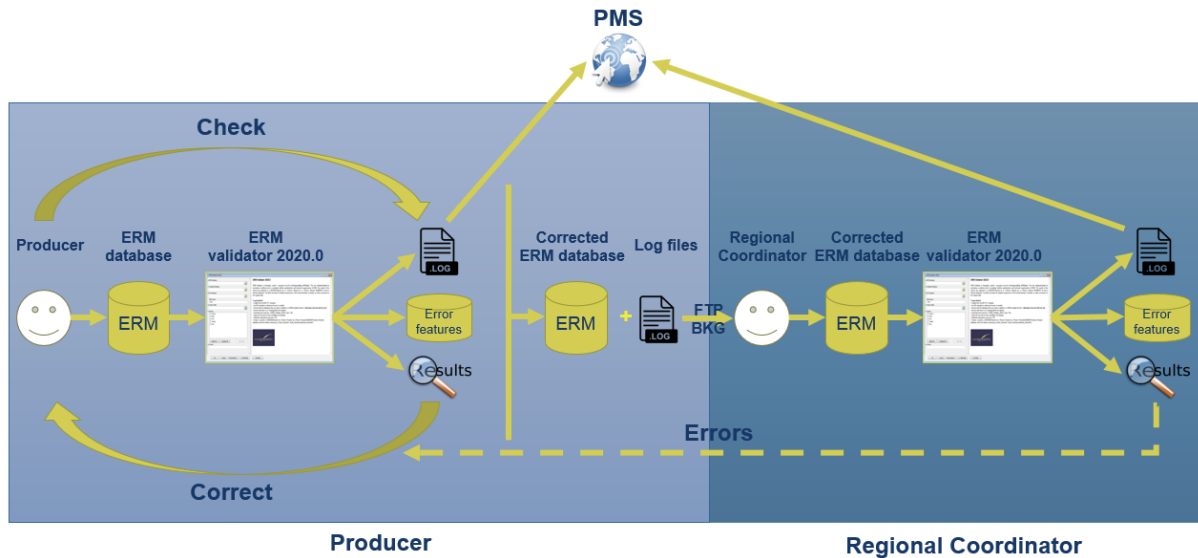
PMS

Check

Producer

ERM database

ERM

ERM validator 2020.0

.LOG

Error features

Results

Correct

Corrected ERM database

ERM

+

Log files

.LOG

FTP BKG

Regional Coordinator

Corrected ERM database

ERM

ERM validator 2020.0

.LOG

Error features

Results

Errors

Producer

Regional Coordinator